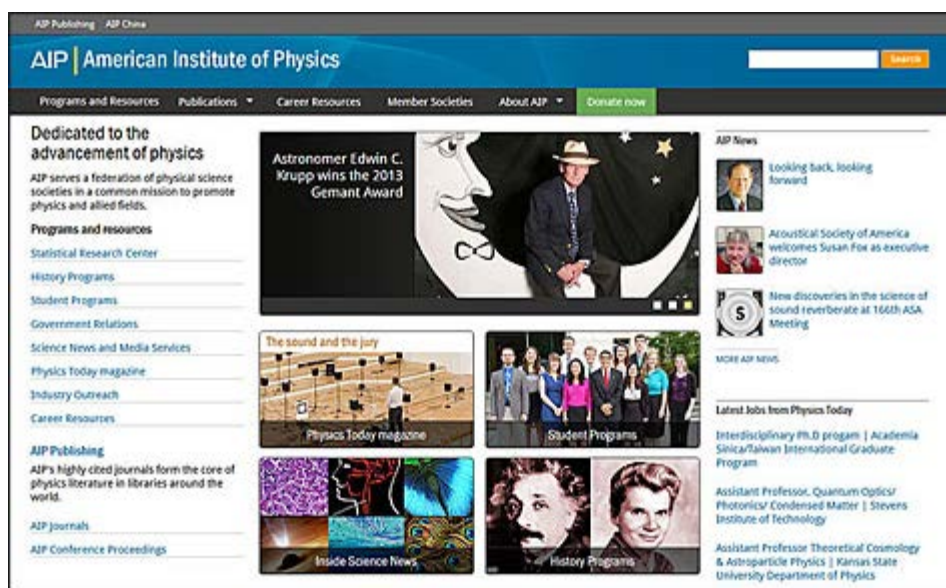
AIP Publishing AIP China

AIP | American Institute of Physics

Search

Programs and Resources Publications ▾ Career Resources Member Societies About AIP ▾ Donate now

Dedicated to the advancement of physics

AIP serves a federation of physical science societies in a common mission to promote physics and allied fields.

Programs and resources

Statistical Research Center

History Programs

Student Programs

Government Relations

Science News and Media Services

Physics Today magazine

Industry Outreach

Career Resources

AIP Publishing

AIP's highly cited journals form the core of physics literature in libraries around the world.

AIP Journals

AIP Conference Proceedings

Astronomer Edwin C. Krupp wins the 2013 Gemant Award

The sound and the jury

Physics Today magazine

Student Programs

Inside Science News

History Programs

AIP News

Looking back, looking forward

Acoustical Society of America welcomes Susan Fox as executive director

New discoveries in the science of sound reverberate at 166th ASA Meeting

MORE AIP NEWS

Latest Jobs from Physics Today

Interdisciplinary Ph.D progam | Academia Sinica/Taiwan International Graduate Program

Assistant Professor, Quantum Optics/ Photonics/ Condensed Matter | Stevens Institute of Technology

Assistant Professor Theoretical Cosmology & Astroparticle Physics | Kansas State University Department of Physics